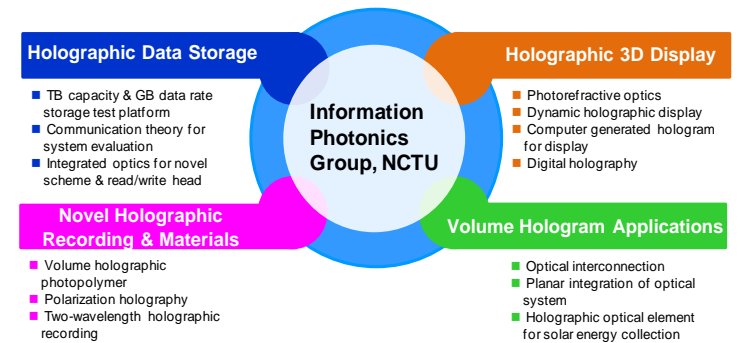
Holographic Data Storage

TB capacity & GB data rate storage test platform
Communication theory for system evaluation
Integrated optics for novel scheme & read/write head

Holographic 3D Display

Photorefractive optics
Dynamic holographic display
Computer generated hologram for display
Digital holography

Information Photonics Group, NCTU

Novel Holographic Recording & Materials

Volume holographic photopolymer
Polarization holography
Two-wavelength holographic recording

Volume Hologram Applications

Optical interconnection
Planar integration of optical system
Holographic optical element for solar energy collection